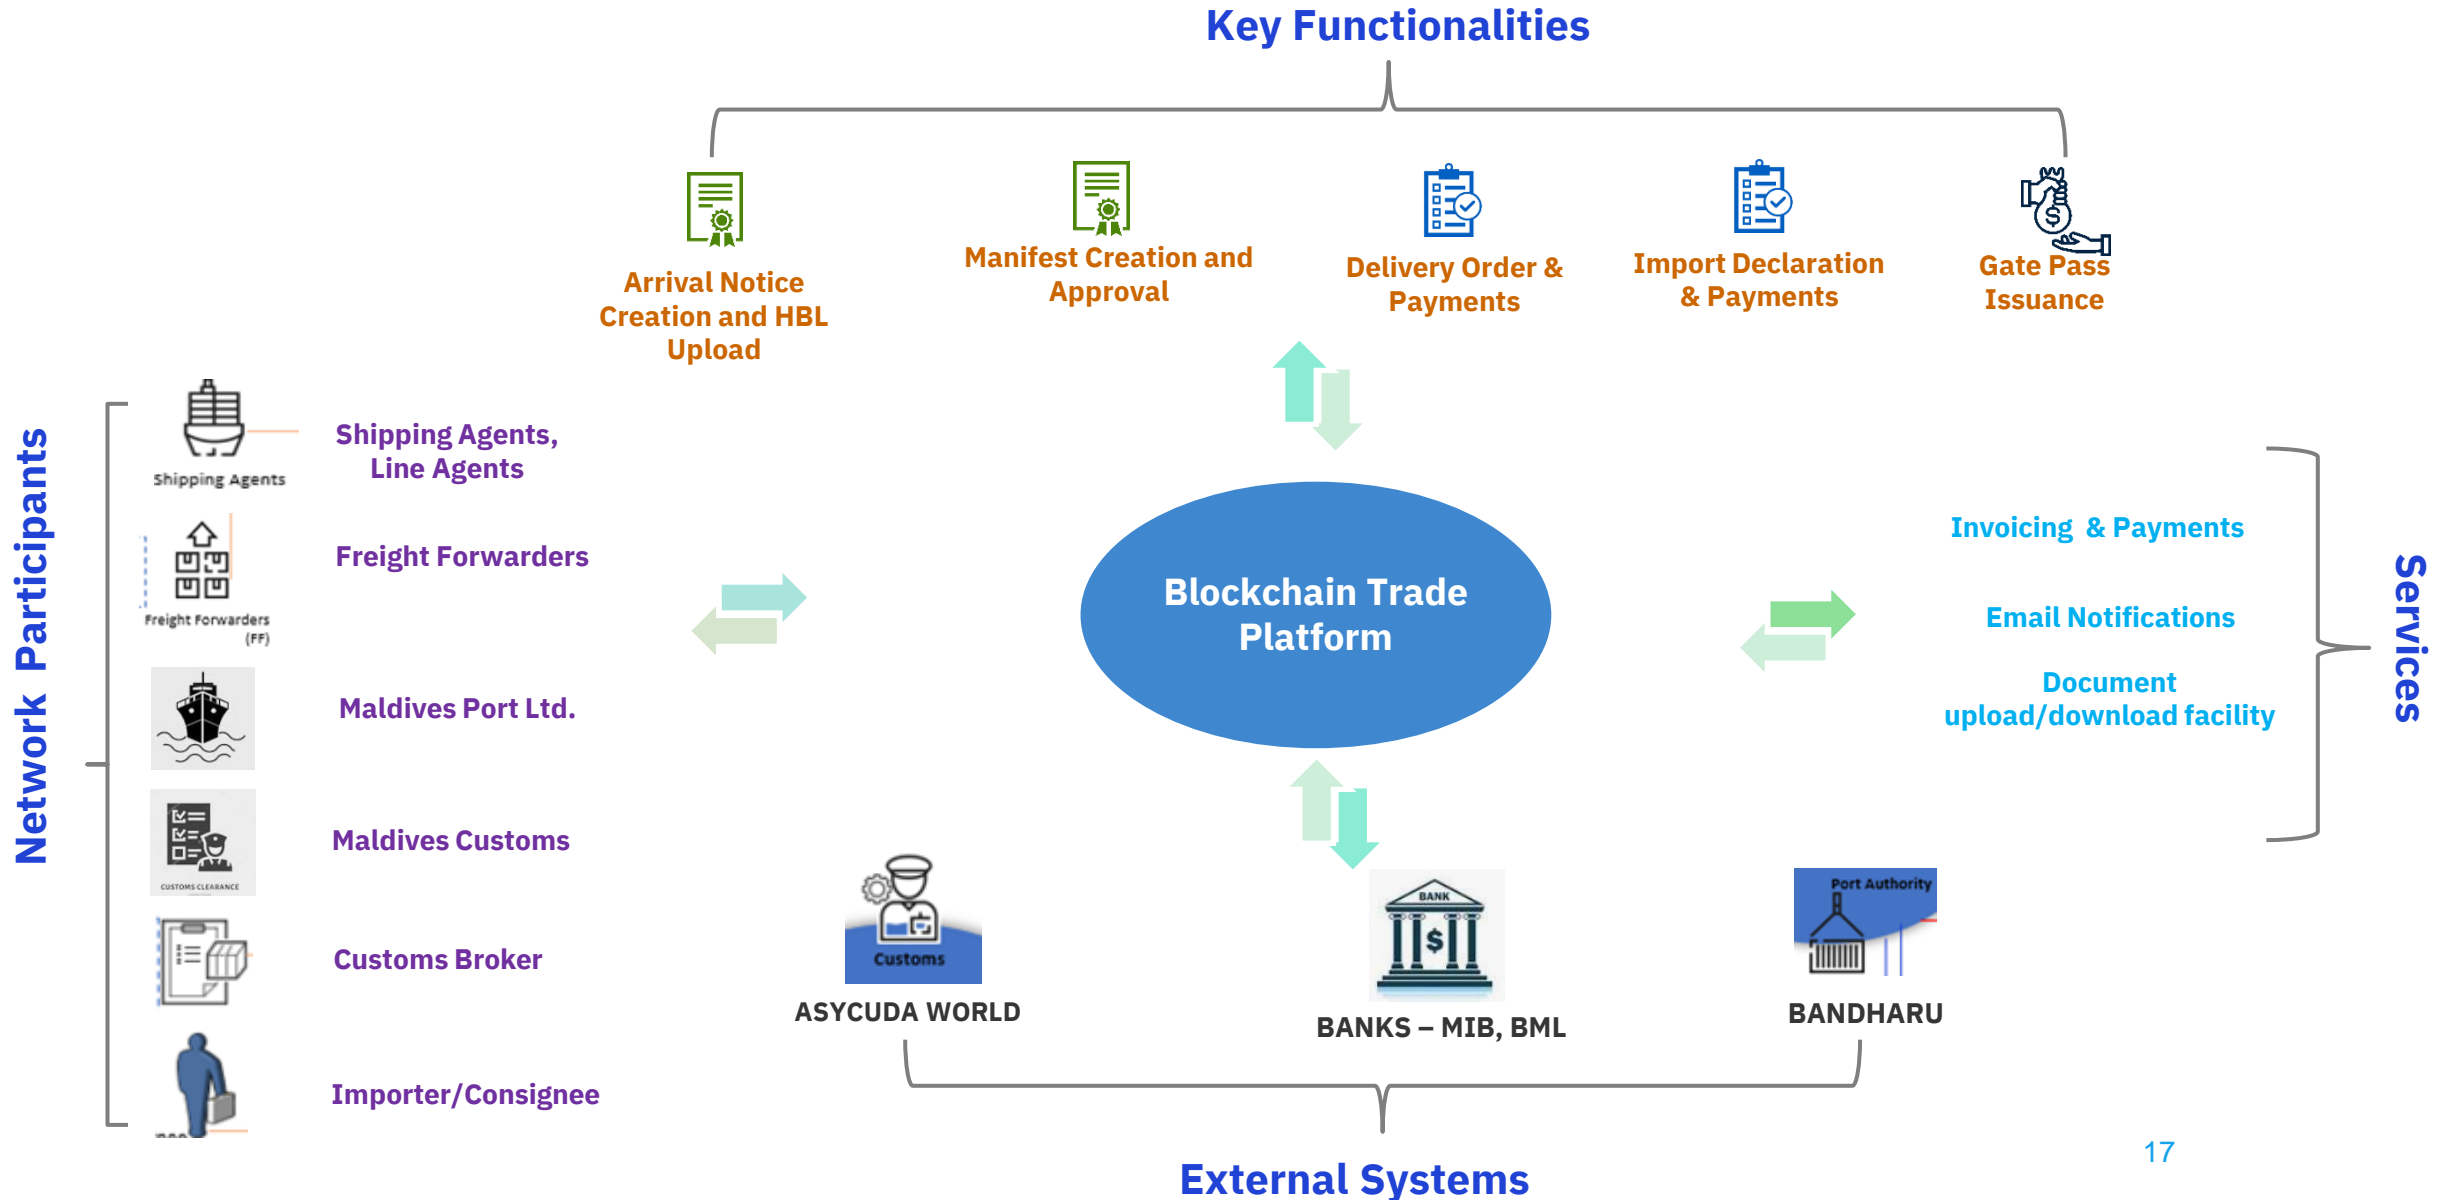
Key Functionalities

Arrival Notice Creation and HBL Upload

Manifest Creation and Approval

Delivery Order & Payments

Import Declaration & Payments

Gate Pass Issuance

Network Participants

Shipping Agents

Shipping Agents, Line Agents

Freight Forwarders (FF)

Freight Forwarders

Maldives Port Ltd.

CUSTOMS CLEARANCE

Maldives Customs

Customs Broker

Importer/Consignee

Blockchain Trade Platform

Invoicing & Payments

Email Notifications

Document upload/download facility

Services

Customs

ASYCUDA WORLD

BANK

BANKS – MIB, BML

Port Authority

BANDHARU

External Systems

17